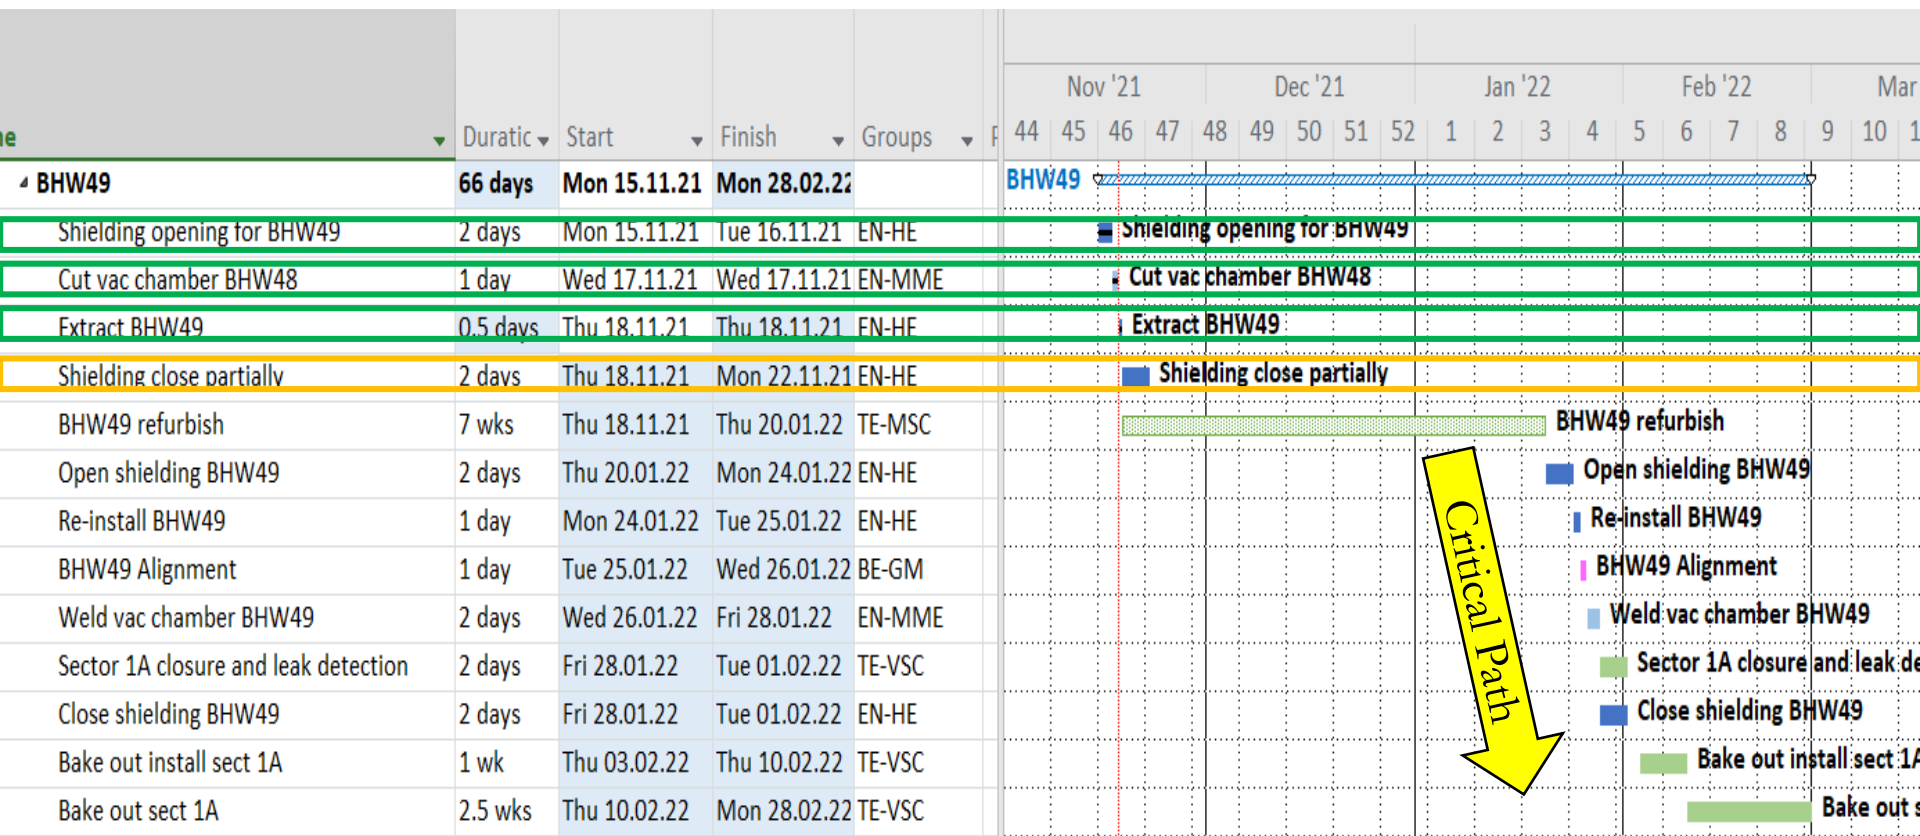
| ne | Duratic | Start | Finish | Groups |
|---|---|---|---|---|
| BHW49 | 66 days | Mon 15.11.21 | Mon 28.02.22 | |
| Shielding opening for BHW49 | 2 days | Mon 15.11.21 | Tue 16.11.21 | EN-HE |
| Cut vac chamber BHW48 | 1 day | Wed 17.11.21 | Wed 17.11.21 | EN-MME |
| Extract BHW49 | 0.5 days | Thu 18.11.21 | Thu 18.11.21 | EN-HE |
| Shielding close partially | 2 days | Thu 18.11.21 | Mon 22.11.21 | EN-HE |
| BHW49 refurbish | 7 wks | Thu 18.11.21 | Thu 20.01.22 | TE-MSC |
| Open shielding BHW49 | 2 days | Thu 20.01.22 | Mon 24.01.22 | EN-HE |
| Re-install BHW49 | 1 day | Mon 24.01.22 | Tue 25.01.22 | EN-HE |
| BHW49 Alignment | 1 day | Tue 25.01.22 | Wed 26.01.22 | BE-GM |
| Weld vac chamber BHW49 | 2 days | Wed 26.01.22 | Fri 28.01.22 | EN-MME |
| Sector 1A closure and leak detection | 2 days | Fri 28.01.22 | Tue 01.02.22 | TE-VSC |
| Close shielding BHW49 | 2 days | Fri 28.01.22 | Tue 01.02.22 | EN-HE |
| Bake out install sect 1A | 1 wk | Thu 03.02.22 | Thu 10.02.22 | TE-VSC |
| Bake out sect 1A | 2.5 wks | Thu 10.02.22 | Mon 28.02.22 | TE-VSC |

Nov '21 Dec '21 Jan '22 Feb '22 Mar
44 45 46 47 48 49 50 51 52 1 2 3 4 5 6 7 8 9 10 1

BHW49
Shielding opening for BHW49
Cut vac chamber BHW48
Extract BHW49
Shielding close partially
BHW49 refurbish
Open shielding BHW49
Re-install BHW49
BHW49 Alignment
Weld vac chamber BHW49
Sector 1A closure and leak de
Close shielding BHW49
Bake out install sect 1A
Bake out s

Critical Path